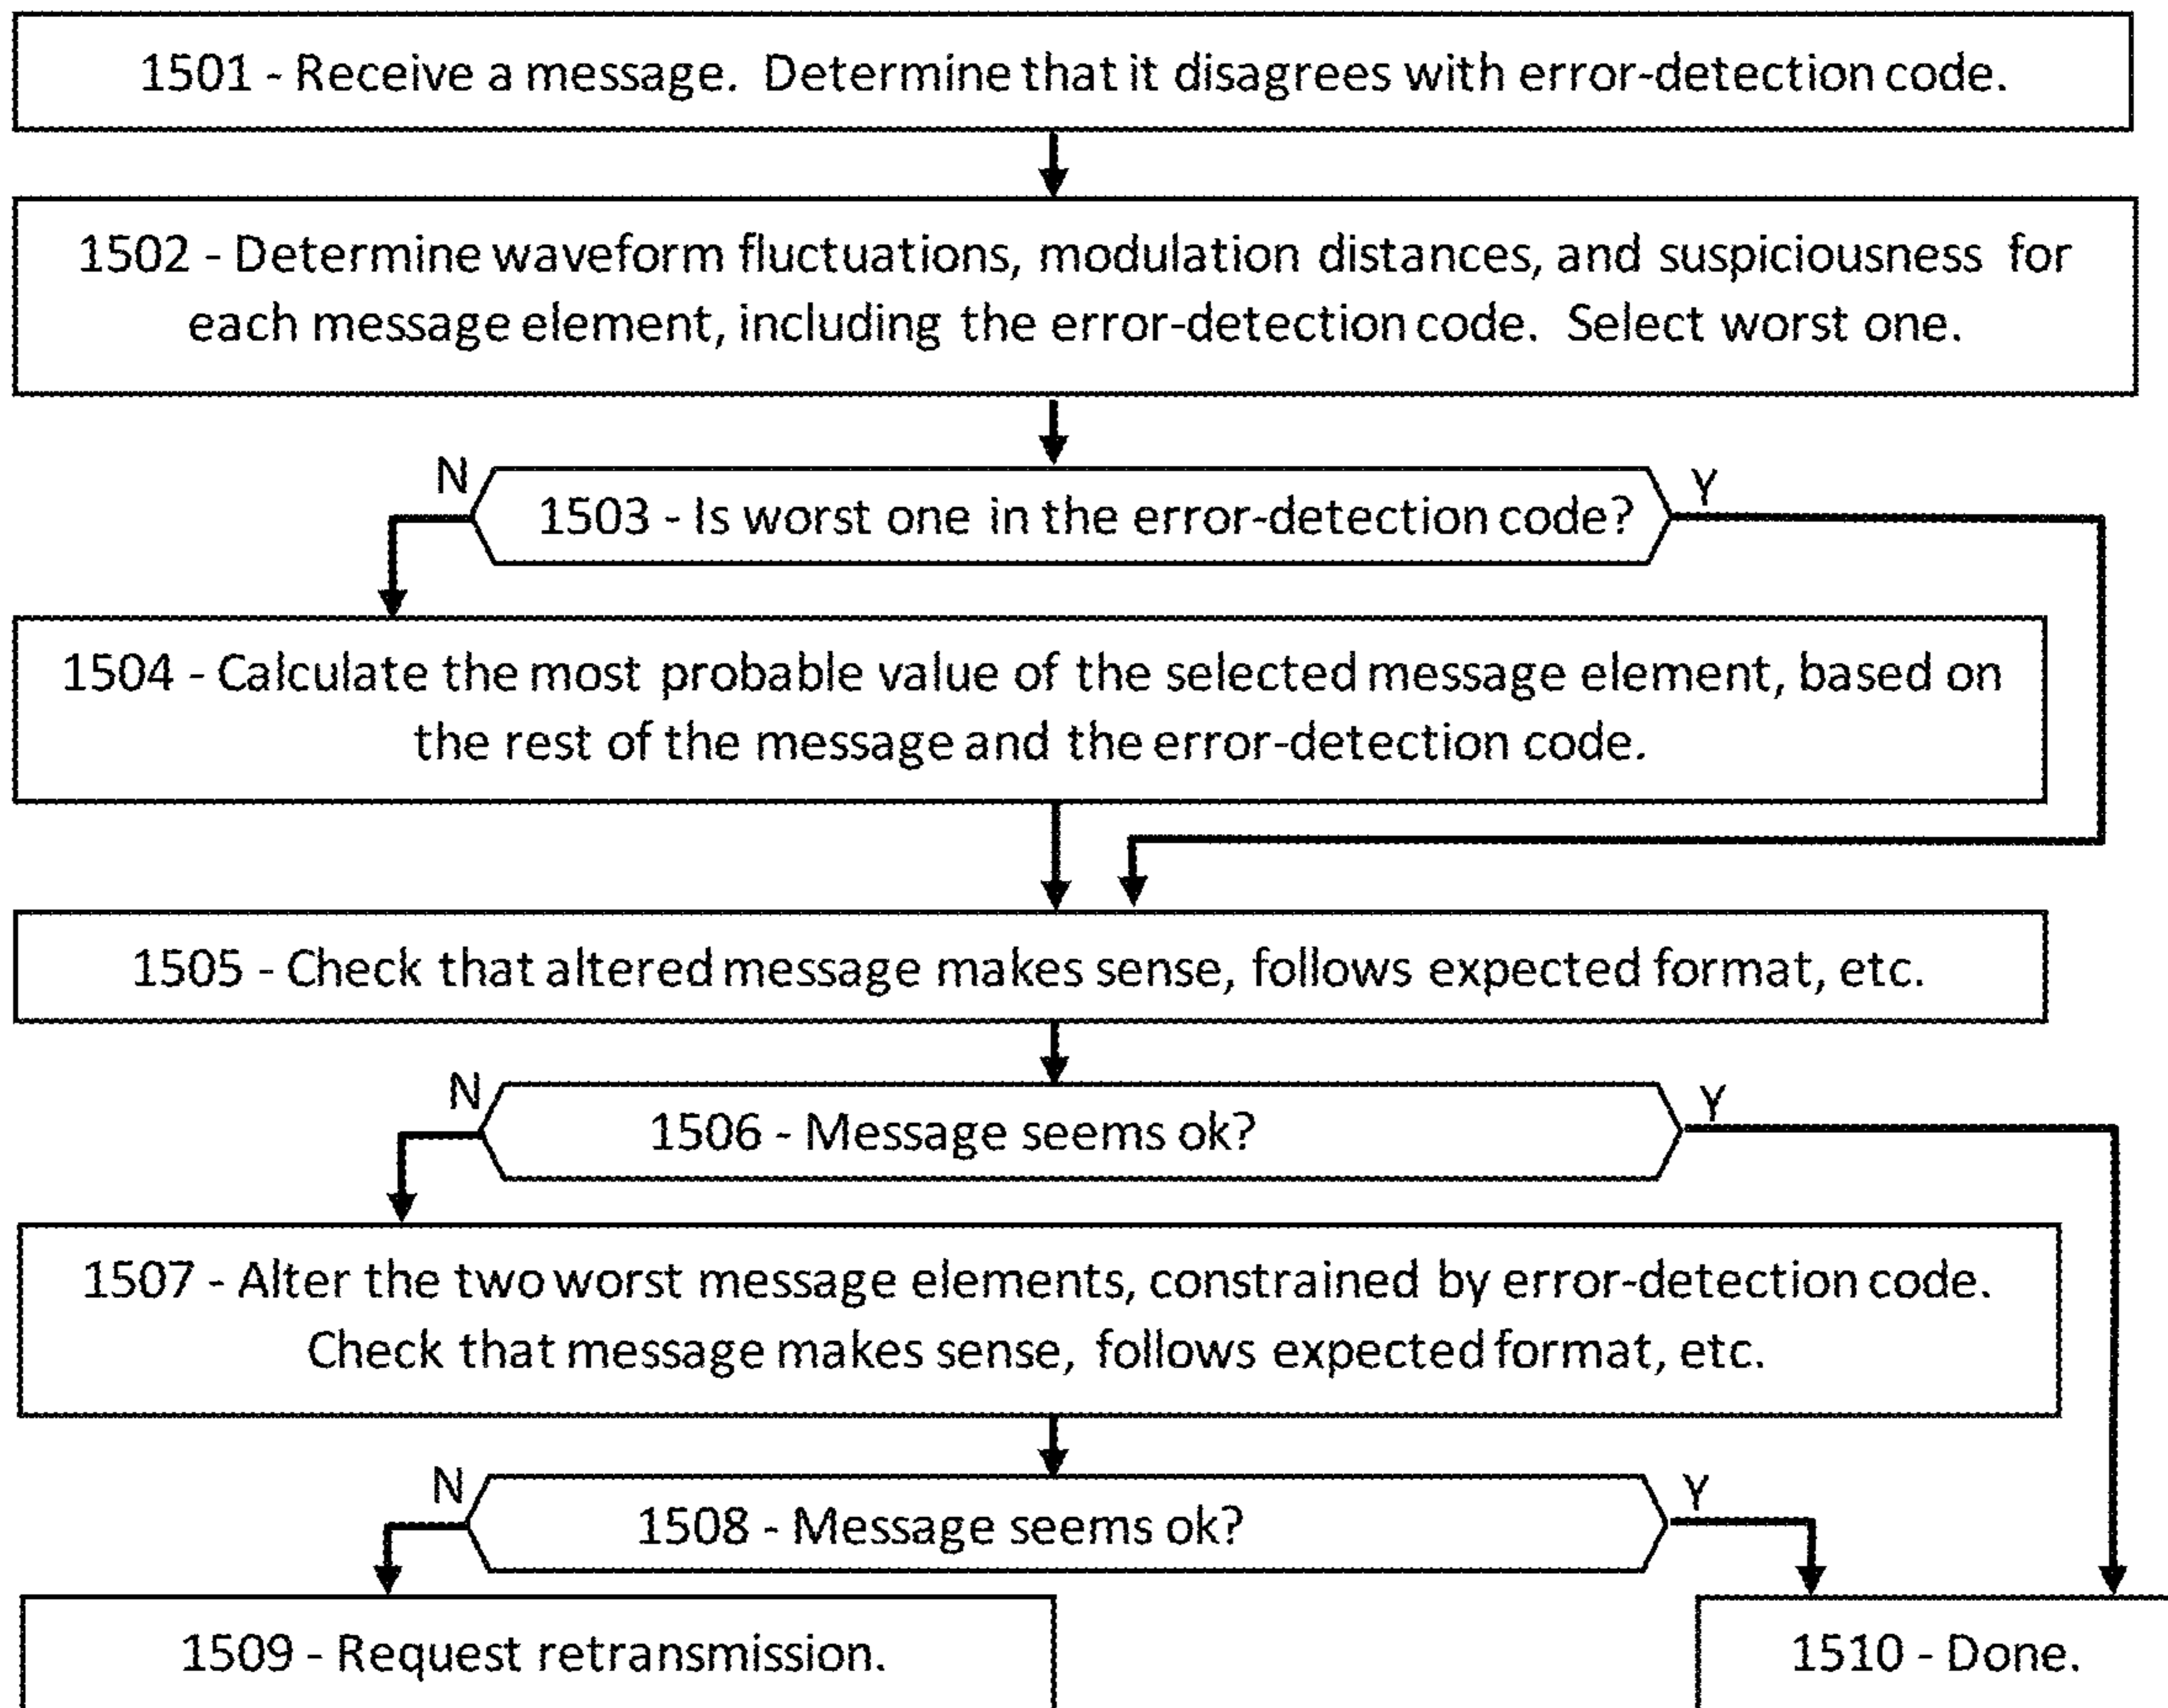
1501 - Receive a message. Determine that it disagrees with error-detection code.

1502 - Determine waveform fluctuations, modulation distances, and suspiciousness for each message element, including the error-detection code. Select worst one.

N

1503 - Is worst one in the error-detection code?

Y

1504 - Calculate the most probable value of the selected message element, based on the rest of the message and the error-detection code.

1505 - Check that altered message makes sense, follows expected format, etc.

N

1506 - Message seems ok?

Y

1507 - Alter the two worst message elements, constrained by error-detection code. Check that message makes sense, follows expected format, etc.

N

1508 - Message seems ok?

Y

1509 - Request retransmission.

1510 - Done.